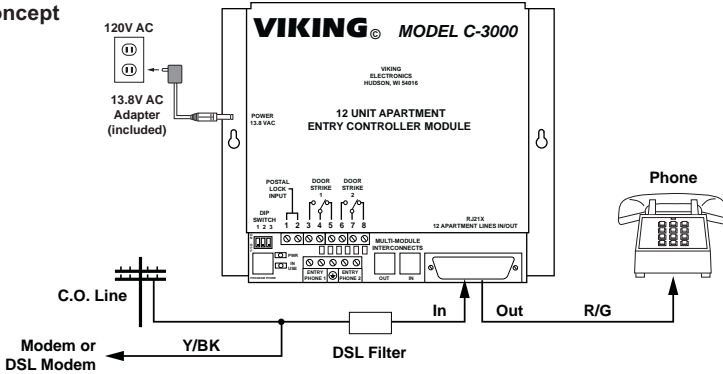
oncept

120V AC

13.8V AC Adapter (included)

VIKING© MODEL C-3000

VIKING ELECTRONICS HUDSON, WI 54016

POWER 13.8 VAC

12 UNIT APARTMENT ENTRY CONTROLLER MODULE

POSTAL LOCK INPUT

DOOR STRIKE 1

DOOR STRIKE 2

DIP SWITCH 1 2 3

1 2 3 4 5 6 7 8

RJ21X 12 APARTMENT LINES IN/OUT

MULTI-MODULE INTERCONNECTS

PWR

ENTRY PHONE 1

ENTRY PHONE 2

OUT IN

Phone

C.O. Line

In

Out

R/G

Y/BK

Modem or DSL Modem

DSL Filter